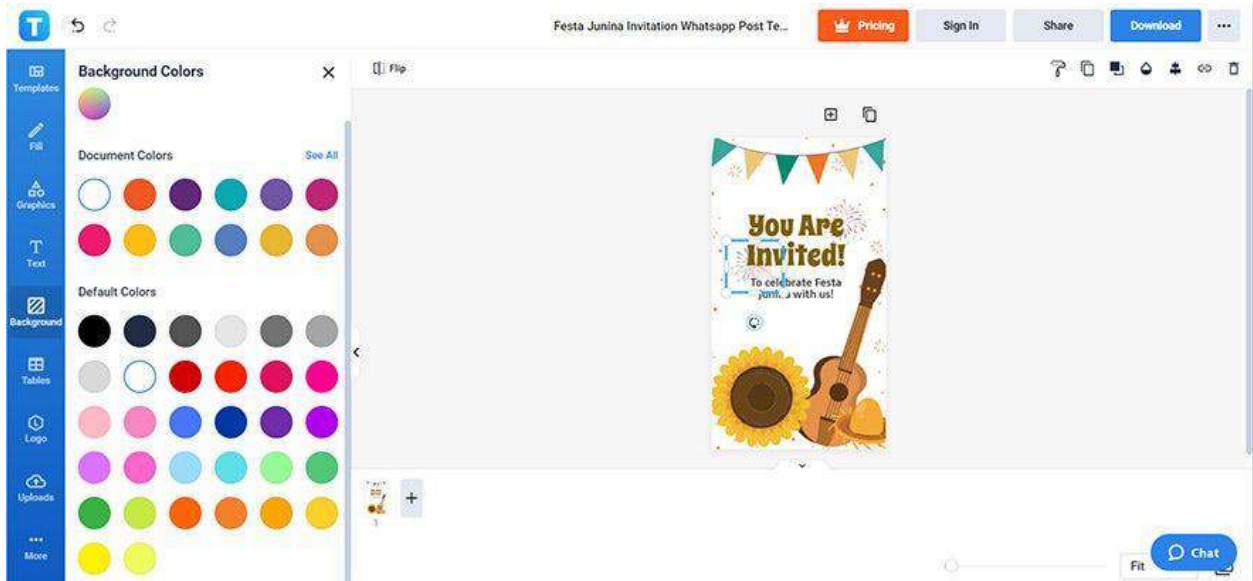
T

Festa Junina Invitation Whatsapp Post Te...

Pricing

Sign In

Share

Download

...

Templates

Fill

Graphics

Text

Background

Tables

Logo

Uploads

More

Background Colors

Document Colors

See All

Default Colors

Flip

You Are Invited!

To celebrate Festa Junina with us!

1

Fit

Chat